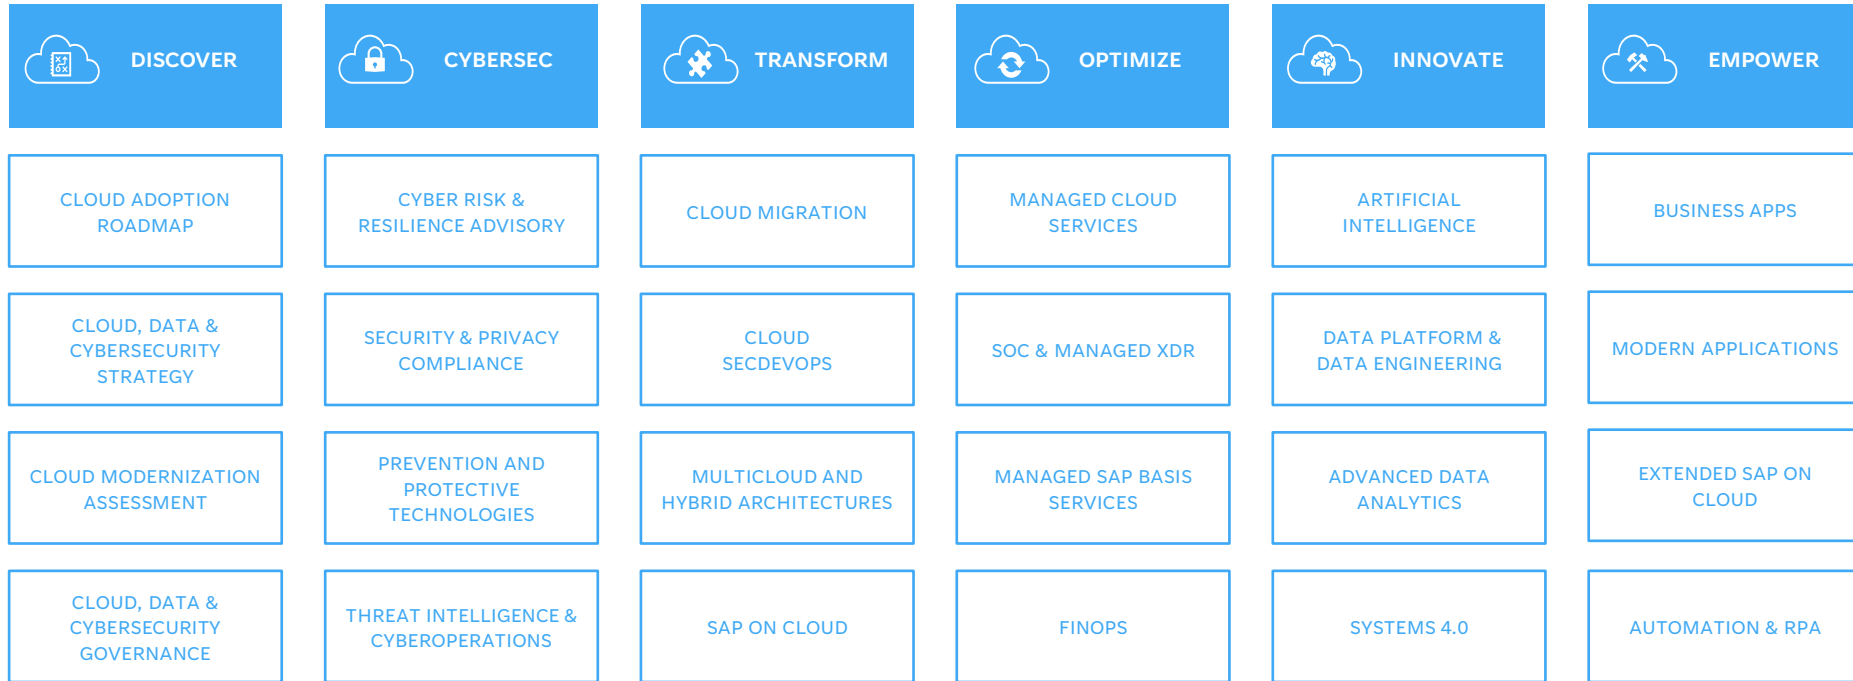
DISCOVER

CLOUD ADOPTION ROADMAP

CLOUD, DATA & CYBERSECURITY STRATEGY

CLOUD MODERNIZATION ASSESSMENT

CLOUD, DATA & CYBERSECURITY GOVERNANCE

CYBERSEC

CYBER RISK & RESILIENCE ADVISORY

SECURITY & PRIVACY COMPLIANCE

PREVENTION AND PROTECTIVE TECHNOLOGIES

THREAT INTELLIGENCE & CYBEROPERATIONS

TRANSFORM

CLOUD MIGRATION

CLOUD SECDEVOPS

MULTICLOUD AND HYBRID ARCHITECTURES

SAP ON CLOUD

OPTIMIZE

MANAGED CLOUD SERVICES

SOC & MANAGED XDR

MANAGED SAP BASIS SERVICES

FINOPS

INNOVATE

ARTIFICIAL INTELLIGENCE

DATA PLATFORM & DATA ENGINEERING

ADVANCED DATA ANALYTICS

SYSTEMS 4.0

EMPOWER

BUSINESS APPS

MODERN APPLICATIONS

EXTENDED SAP ON CLOUD

AUTOMATION & RPA